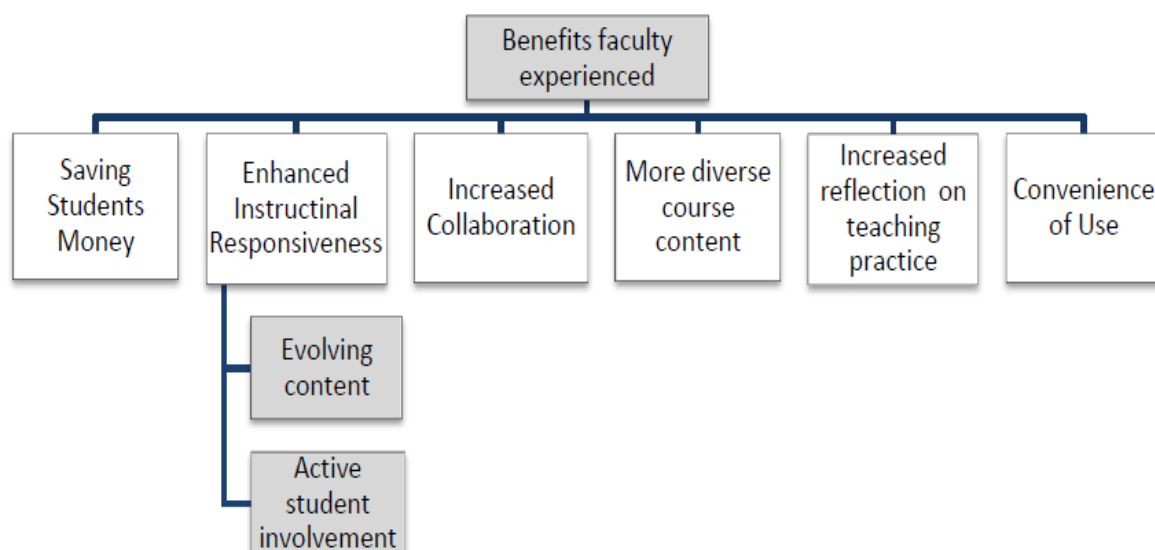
Benefits faculty experienced

Saving Students Money

Enhanced Instructinal Responsiveness

Increased Collaboration

More diverse course content

Increased reflection on teaching practice

Convenience of Use

Evolving content

Active student involvement